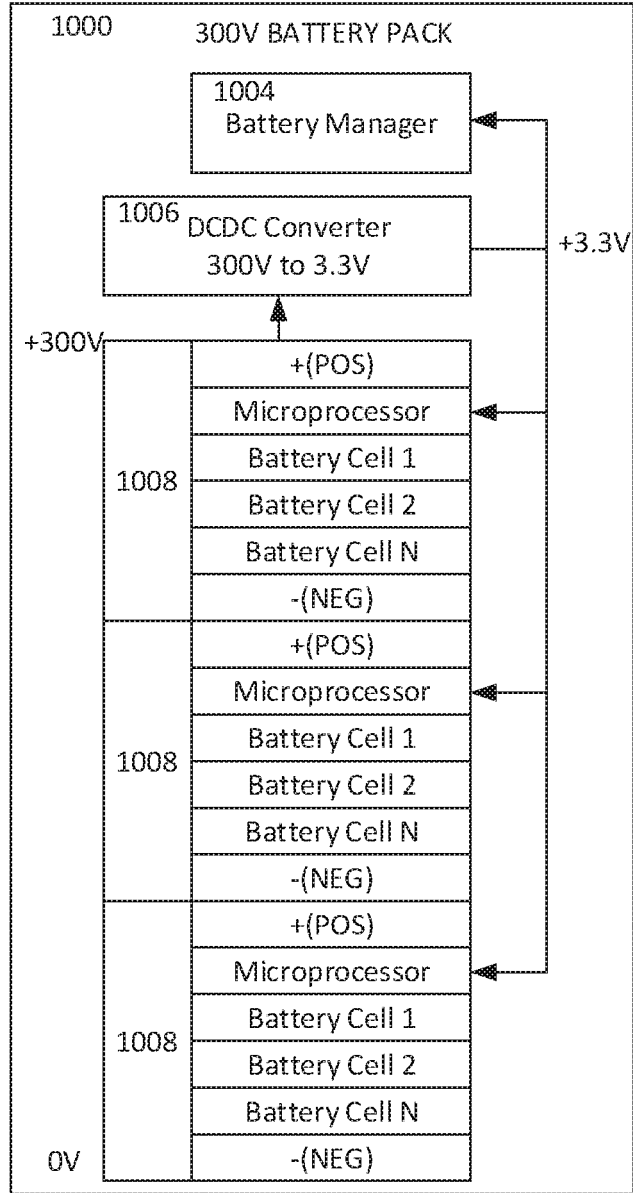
1000 300V BATTERY PACK

1004
Battery Manager

1006 DCDC Converter
300V to 3.3V

+3.3V

+300V

| 1008 | +(POS) |
|---|---|
| | Microprocessor |
| | Battery Cell 1 |
| | Battery Cell 2 |
| | Battery Cell N |
| | -(NEG) |

| 1008 | +(POS) |
|---|---|
| | Microprocessor |
| | Battery Cell 1 |
| | Battery Cell 2 |
| | Battery Cell N |
| | -(NEG) |

| 1008 | +(POS) |
|---|---|
| | Microprocessor |
| | Battery Cell 1 |
| | Battery Cell 2 |
| | Battery Cell N |
| | -(NEG) |

0V